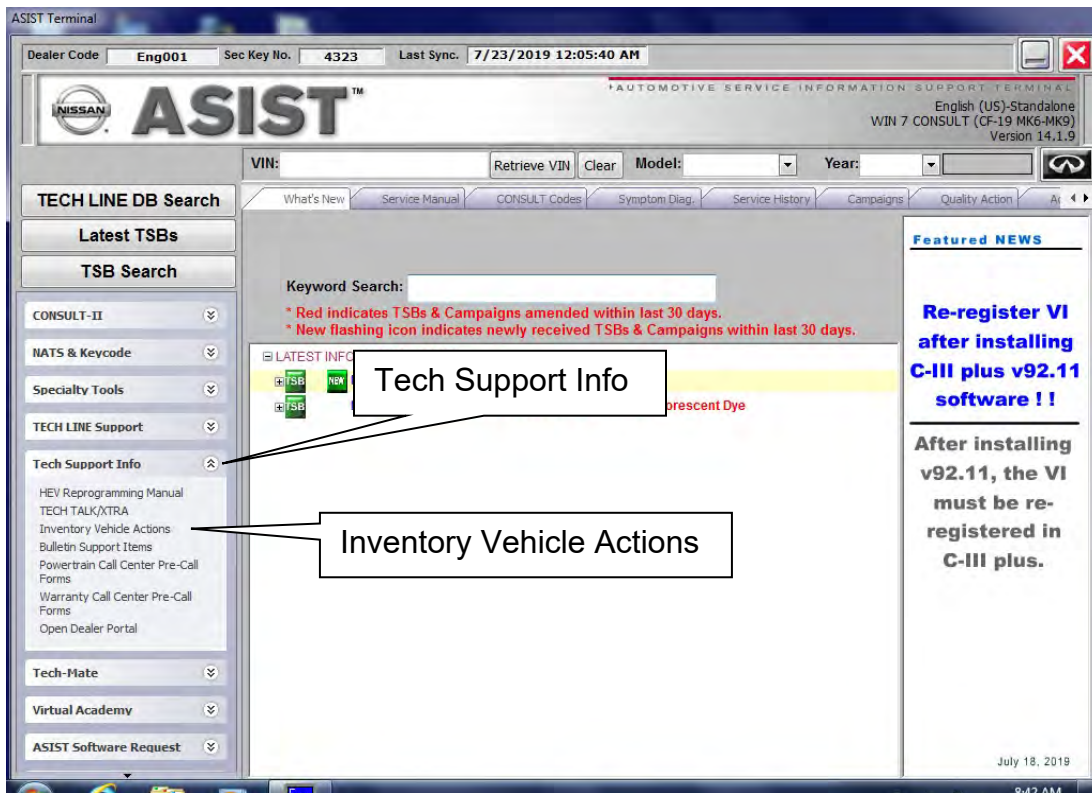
ASIST Terminal

Dealer Code Eng001 Sec Key No. 4323 Last Sync. 7/23/2019 12:05:40 AM

NISSAN ASIST™

AUTOMOTIVE SERVICE INFORMATION SUPPORT TERMINAL
English (US)-Standalone
WIN 7 CONSULT (CF-19 MK6-MK9)
Version 14.1.9

VIN: Retrieve VIN Clear Model: Year:

TECH LINE DB Search
Latest TSBs
TSB Search

What's New | Service Manual | CONSULT Codes | Symptom Diag. | Service History | Campaigns | Quality Action | A

Keyword Search:
* Red indicates TSBs & Campaigns amended within last 30 days.
* New flashing icon indicates newly received TSBs & Campaigns within last 30 days.

LATEST INFO
TSB NEW
TSB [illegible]orescent Dye

CONSULT-II
NATS & Keycode
Specialty Tools
TECH LINE Support
Tech Support Info
HEV Reprogramming Manual
TECH TALK/XTRA
Inventory Vehicle Actions
Bulletin Support Items
Powertrain Call Center Pre-Call Forms
Warranty Call Center Pre-Call Forms
Open Dealer Portal
Tech-Mate
Virtual Academy
ASIST Software Request

Tech Support Info

Inventory Vehicle Actions

Featured NEWS

Re-register VI after installing C-III plus v92.11 software ! !

After installing v92.11, the VI must be re-registered in C-III plus.

July 18, 2019

8:42 AM